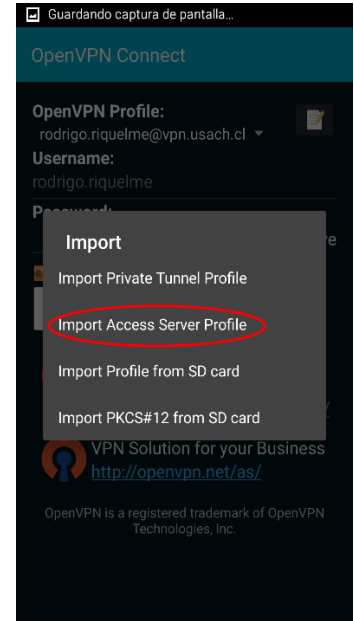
Guardando captura de pantalla...

OpenVPN Connect

OpenVPN Profile:
rodrigo.riquelme@vpn.usach.cl

Username:
rodrigo.riquelme

Import

Import Private Tunnel Profile

Import Access Server Profile

Import Profile from SD card

Import PKCS#12 from SD card

VPN Solution for your Business
http://openvpn.net/as/

OpenVPN is a registered trademark of OpenVPN Technologies, Inc.